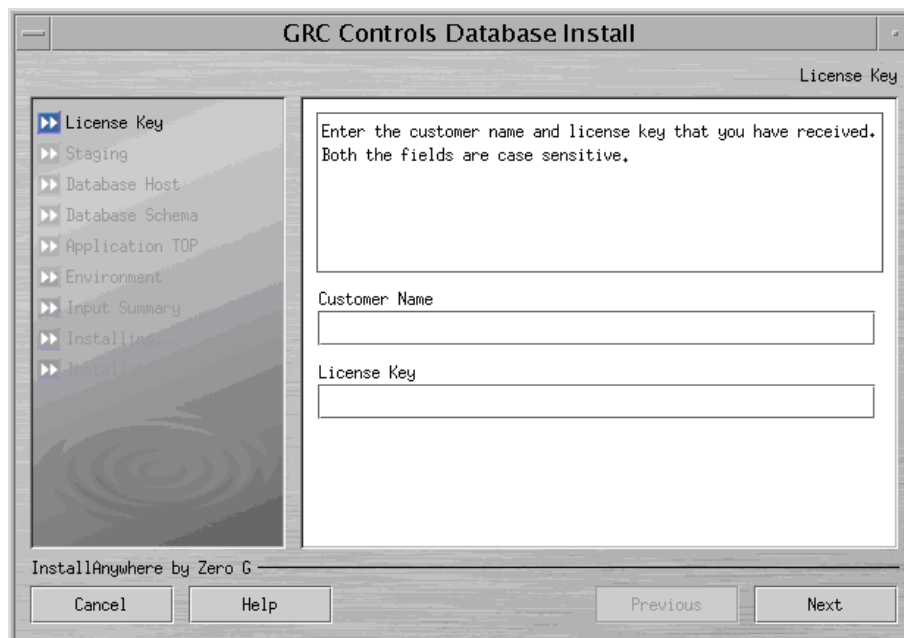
GRC Controls Database Install

License Key

License Key
Staging
Database Host
Database Schema
Application TOP
Environment
Input Summary
Installing...
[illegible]

Enter the customer name and license key that you have received. Both the fields are case sensitive.

Customer Name

License Key

InstallAnywhere by Zero G

Cancel
Help
Previous
Next